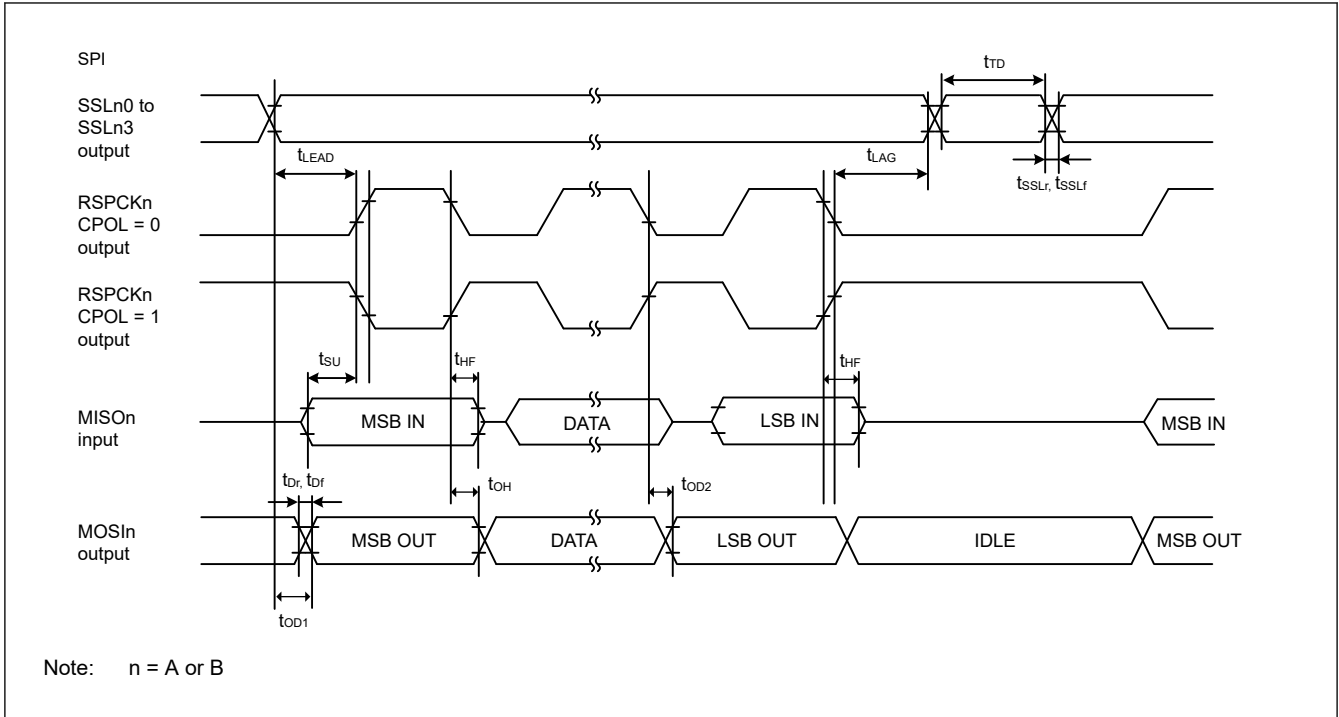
SPI

$t_{TD}$

SSLn0 to SSLn3 output

$t_{LEAD}$

$t_{LAG}$

$t_{SSLr}$, $t_{SSLf}$

RSPCKn CPOL = 0 output

RSPCKn CPOL = 1 output

$t_{SU}$

$t_{HF}$

$t_{HF}$

MISOn input

MSB IN

DATA

LSB IN

MSB IN

$t_{Dr}$, $t_{Df}$

$t_{OH}$

$t_{OD2}$

MOSIn output

MSB OUT

DATA

LSB OUT

IDLE

MSB OUT

$t_{OD1}$

Note: n = A or B